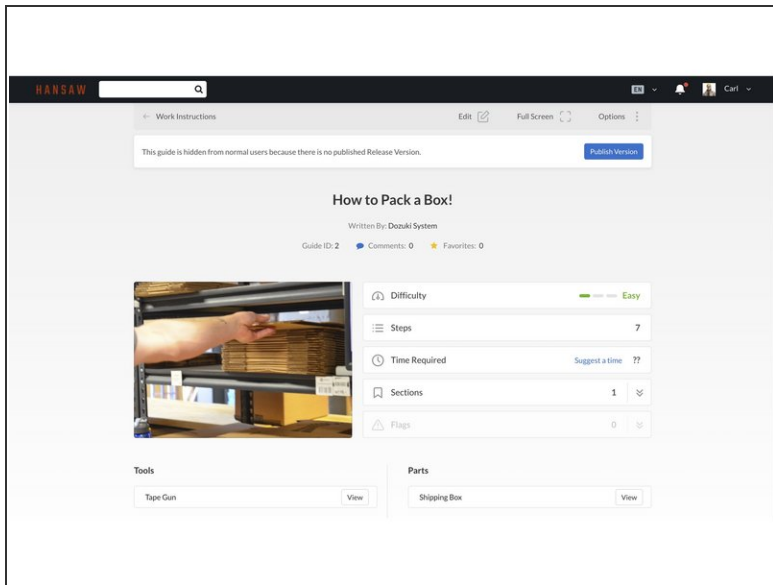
HANSAW

EN

Carl

← Work Instructions

Edit

Full Screen

Options

This guide is hidden from normal users because there is no published Release Version.

Publish Version

How to Pack a Box!

Written By: Dozuki System

Guide ID: 2 Comments: 0 Favorites: 0

| | |
|---|---|
| Difficulty | Easy |
| Steps | 7 |
| Time Required | Suggest a time ?? |
| Sections | 1 |
| Flags | 0 |

Tools

Tape Gun View

Parts

Shipping Box View